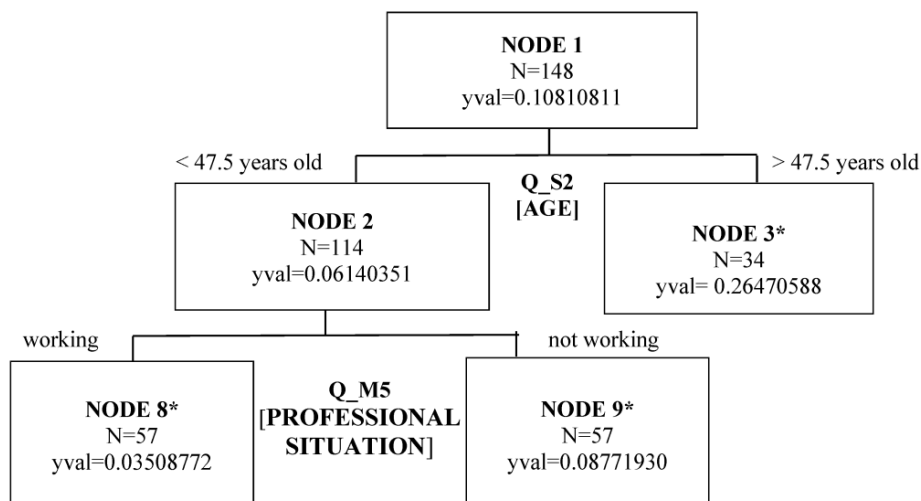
NODE 1
N=148
yval=0.10810811

< 47.5 years old

Q_S2
[AGE]

> 47.5 years old

NODE 2
N=114
yval=0.06140351

NODE 3*
N=34
yval= 0.26470588

working

not working

NODE 8*
N=57
yval=0.03508772

Q_M5
[PROFESSIONAL
SITUATION]

NODE 9*
N=57
yval=0.08771930